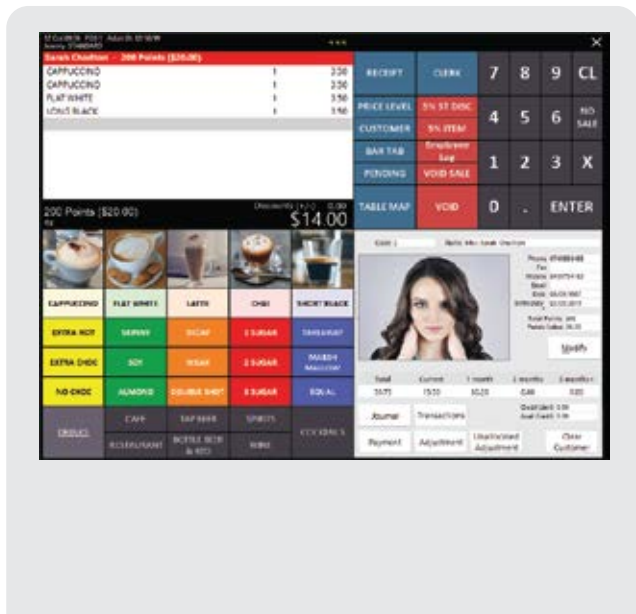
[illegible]

Sarah Charlton - 200 Points ($20.00)

| | | |
|---|---|---|
| CAPPUCCINO | 1 | 3.50 |
| CAPPUCCINO | 1 | 3.50 |
| FLAT WHITE | 1 | 3.50 |
| LONG BLACK | 1 | 3.50 |

200 Points ($20.00)

Discounts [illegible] 0.00

$14.00

RECEIPT
CLERK
7
8
9
CL
PRICE LEVEL
5% ST DISC
CUSTOMER
5% ITEM
4
5
6
NO SALE
BAR TAB
Employee Log
1
2
3
X
PENDING
VOID SALE
TABLE MAP
VOID
0
.
ENTER

CAPPUCCINO
FLAT WHITE
LATTE
CHAI
SHORT BLACK
EXTRA HOT
SKINNY
DECAF
1 SUGAR
TAKEAWAY
EXTRA CHOC
SOY
WEAK
2 SUGAR
MARSH MALLOW
NO CHOC
ALMOND
DOUBLE SHOT
3 SUGAR
EQUAL
DRINKS
CAFE
TAP BEER
SPIRITS
COCKTAILS
RESTAURANT
BOTTLE BEER & RTD
WINE

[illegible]

Modify

Journal
Transactions
Payment
Adjustment
Unallocated Adjustment
Clear Customer